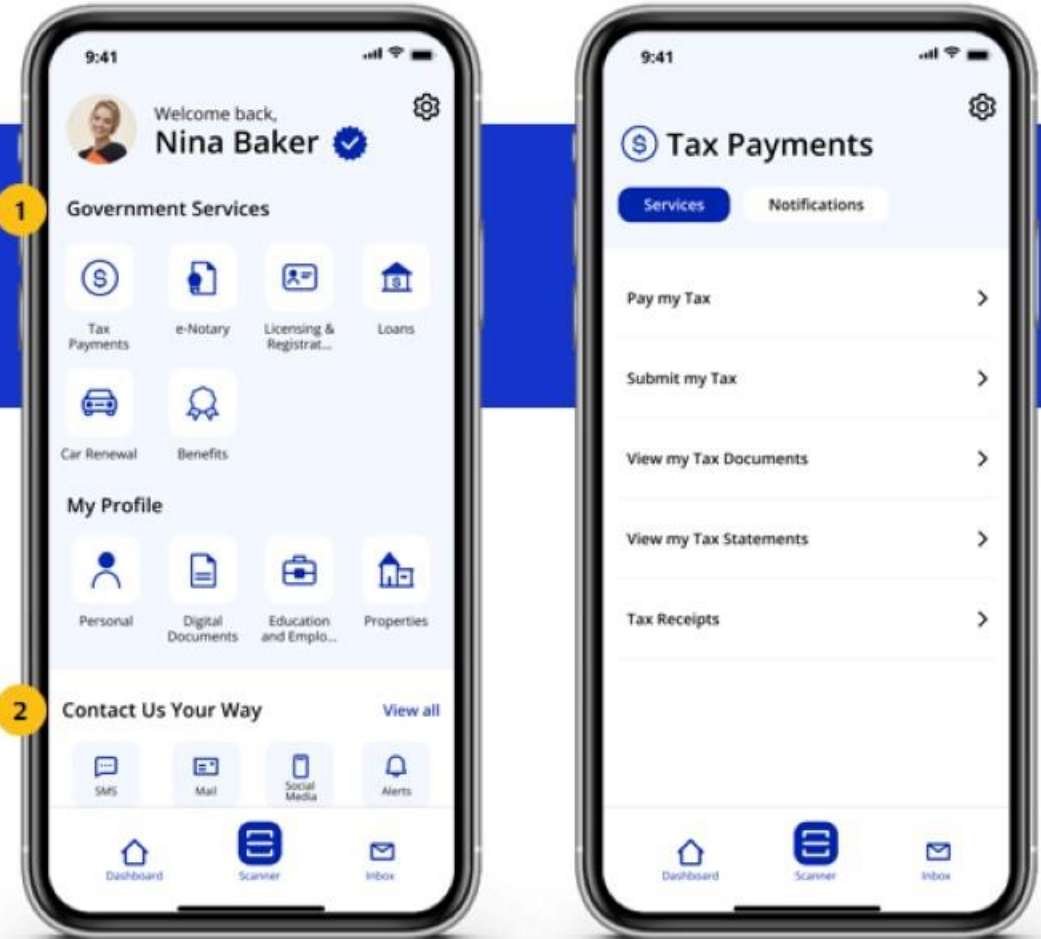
9:41

Welcome back,
Nina Baker

1

Government Services

Tax Payments

e-Notary

Licensing & Registrat...

Loans

Car Renewal

Benefits

My Profile

Personal

Digital Documents

Education and Emplo...

Properties

2

Contact Us Your Way

View all

SMS

Mail

Social Media

Alerts

Dashboard

Scanner

Inbox

9:41

Tax Payments

Services

Notifications

Pay my Tax

Submit my Tax

View my Tax Documents

View my Tax Statements

Tax Receipts

Dashboard

Scanner

Inbox